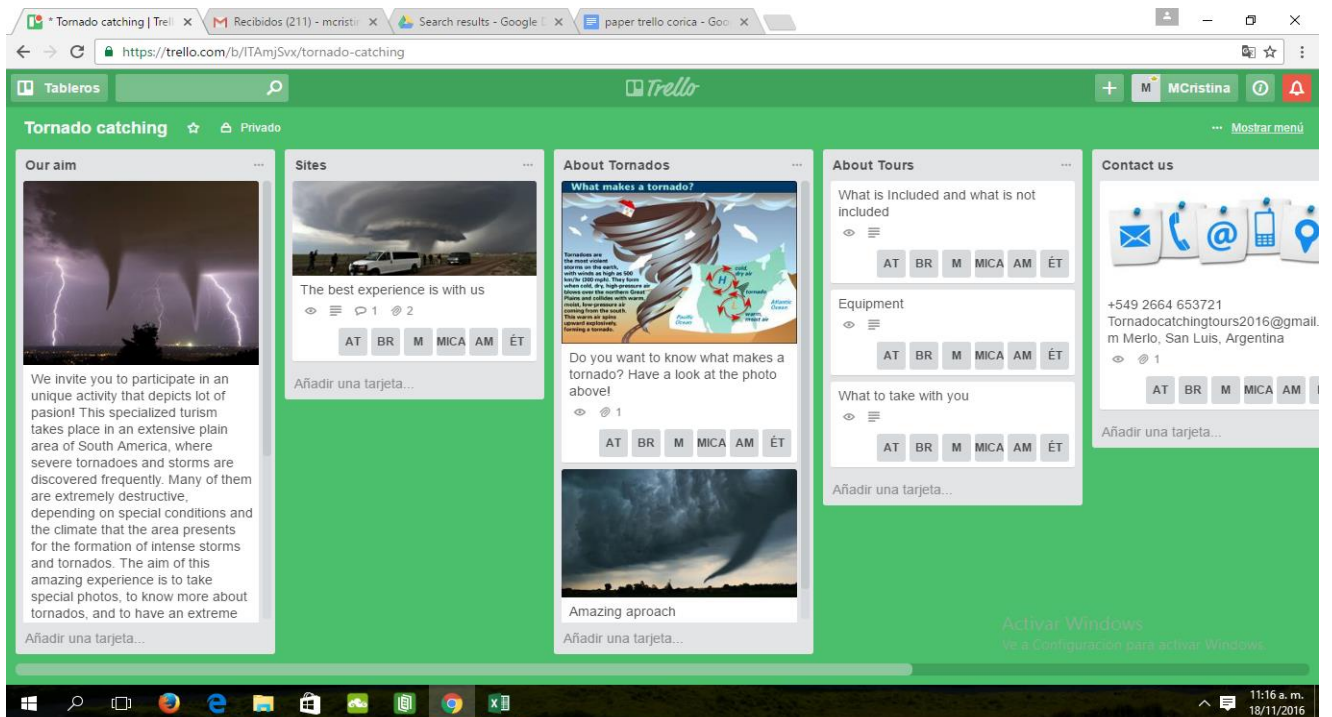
* Tornado catching | Trell ×
Recibidos (211) - mcristir ×
Search results - Google ×
paper trello corica - Goo ×

https://trello.com/b/ITAmjSvx/tornado-catching

Tableros
Trello
M MCristina

Tornado catching ☆ Privado
··· Mostrar menú

Our aim

We invite you to participate in an unique activity that depicts lot of pasion! This specialized turism takes place in an extensive plain area of South America, where severe tornadoes and storms are discovered frequently. Many of them are extremely destructive, depending on special conditions and the climate that the area presents for the formation of intense storms and tornados. The aim of this amazing experience is to take special photos, to know more about tornados, and to have an extreme

Añadir una tarjeta...

Sites

The best experience is with us
1 2
AT BR M MICA AM ÉT

Añadir una tarjeta...

About Tornados

What makes a tornado?
Tornadoes are the most violent storms on the earth, with winds as high as 500 km/hr (300 mph). They form when cold, dry, high-pressure air blows over the northern Great Plains and collides with warm, moist, low-pressure air coming from the south. This warm air spins upward explosively, forming a tornado.
H
cold, dry air
tornado
L
warm, moist air
Pacific Ocean
Atlantic Ocean

Do you want to know what makes a tornado? Have a look at the photo above!
1
AT BR M MICA AM ÉT

Amazing aproach

Añadir una tarjeta...

About Tours

What is Included and what is not included
AT BR M MICA AM ÉT

Equipment
AT BR M MICA AM ÉT

What to take with you
AT BR M MICA AM ÉT

Añadir una tarjeta...

Contact us

+549 2664 653721
Tornadocatchingtours2016@gmail.m Merlo, San Luis, Argentina
1
AT BR M MICA AM

Añadir una tarjeta...

Activar Windows
Ve a Configuración para activar Windows.

11:16 a. m.
18/11/2016